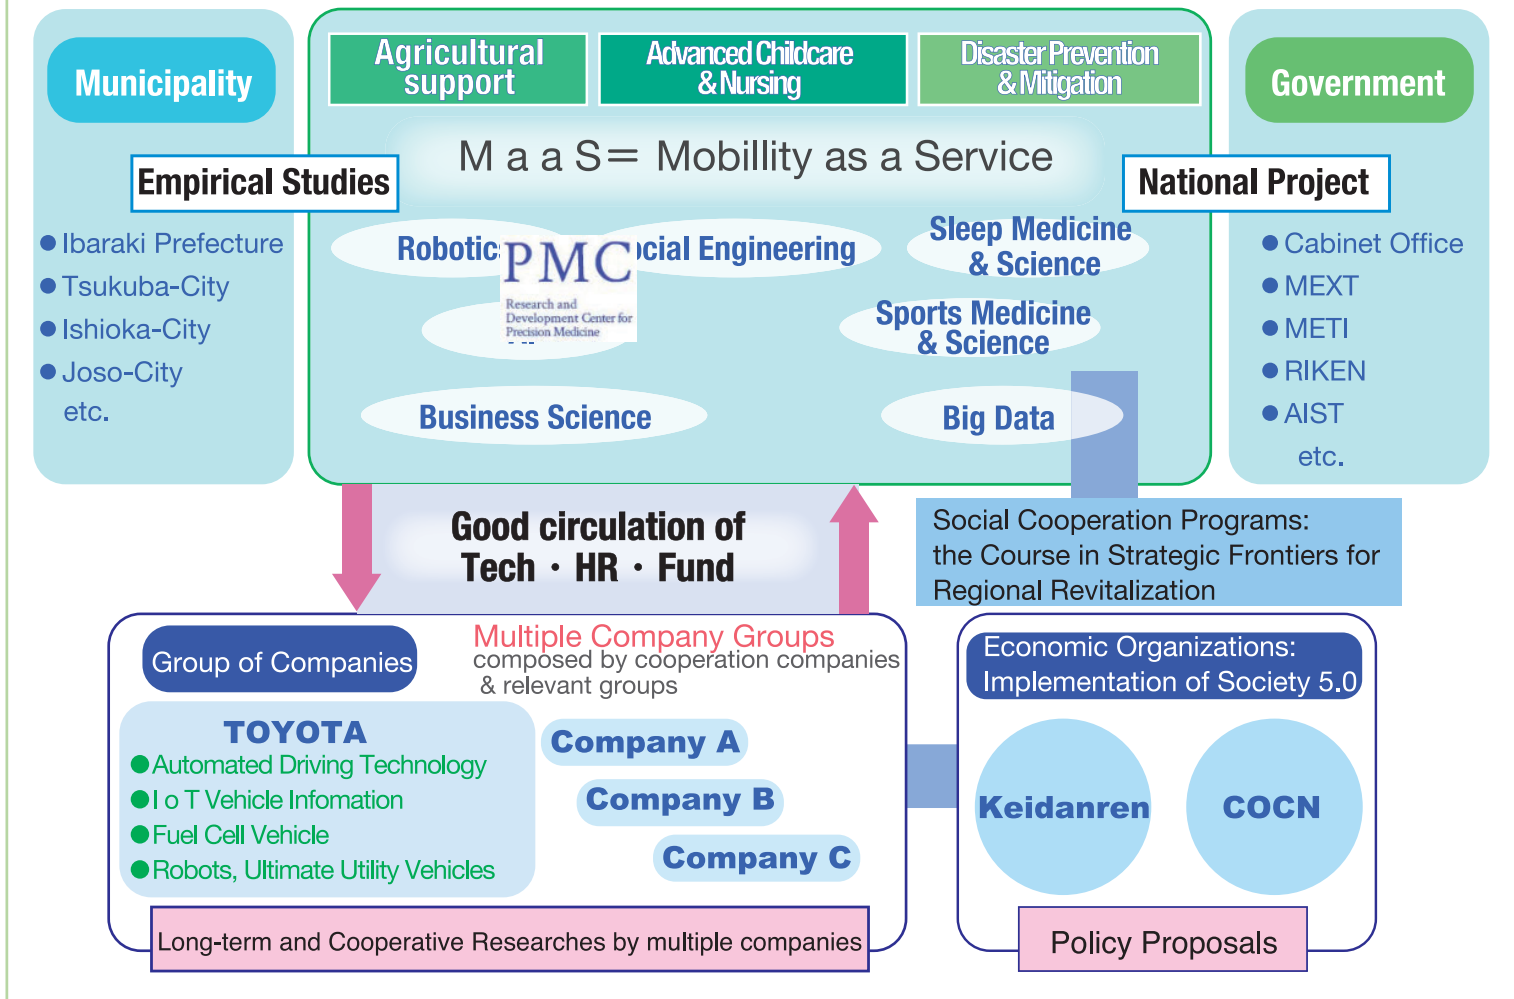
Municipality

Empirical Studies

- Ibaraki Prefecture
- Tsukuba-City
- Ishioka-City
- Joso-City
etc.

Agricultural support

Advanced Childcare & Nursing

Disaster Prevention & Mitigation

M a a S= Mobillity as a Service

Robotic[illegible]

PMC
Research and Development Center for Precision Medicine

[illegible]cial Engineering

Sleep Medicine & Science

Sports Medicine & Science

Business Science

Big Data

Government

National Project

- Cabinet Office
- MEXT
- METI
- RIKEN
- AIST
etc.

Good circulation of Tech · HR · Fund

Social Cooperation Programs: the Course in Strategic Frontiers for Regional Revitalization

Group of Companies

Multiple Company Groups
composed by cooperation companies & relevant groups

TOYOTA
- Automated Driving Technology
- I o T Vehicle Infomation
- Fuel Cell Vehicle
- Robots, Ultimate Utility Vehicles

Company A

Company B

Company C

Long-term and Cooperative Researches by multiple companies

Economic Organizations: Implementation of Society 5.0

Keidanren

COCN

Policy Proposals